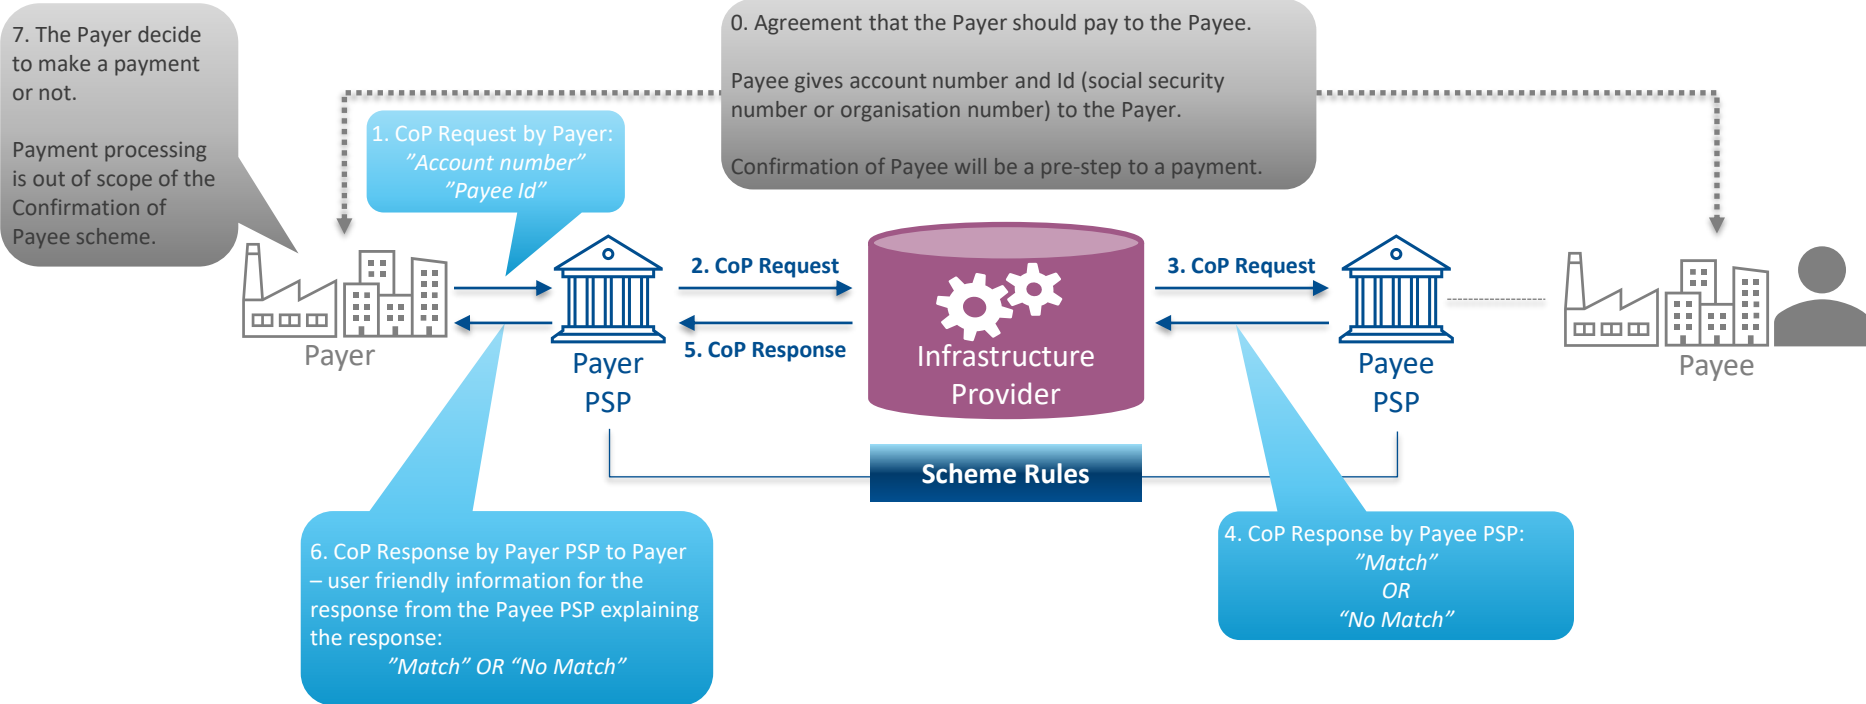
7. The Payer decide to make a payment or not.

Payment processing is out of scope of the Confirmation of Payee scheme.

0. Agreement that the Payer should pay to the Payee.

Payee gives account number and Id (social security number or organisation number) to the Payer.

Confirmation of Payee will be a pre-step to a payment.

1. CoP Request by Payer: ”Account number” ”Payee Id”

Payer

Payer PSP

2. CoP Request

5. CoP Response

Infrastructure Provider

3. CoP Request

Payee PSP

Payee

Scheme Rules

6. CoP Response by Payer PSP to Payer – user friendly information for the response from the Payee PSP explaining the response: ”Match” OR “No Match”

4. CoP Response by Payee PSP: ”Match” OR “No Match”